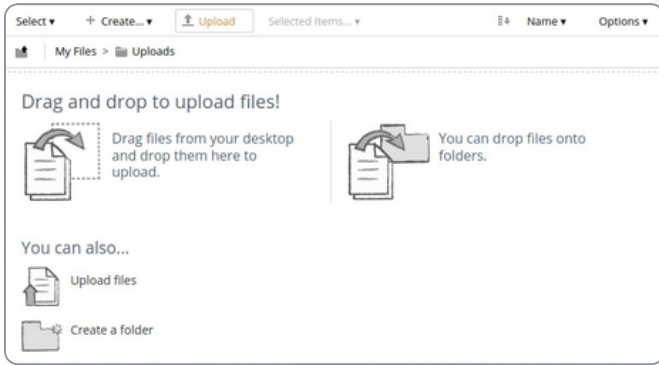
Select ▾ + Create... ▾ Upload Selected Items... ▾ Name ▾ Options ▾

My Files > Uploads

Drag and drop to upload files!

Drag files from your desktop and drop them here to upload.

You can drop files onto folders.

You can also...

Upload files

Create a folder